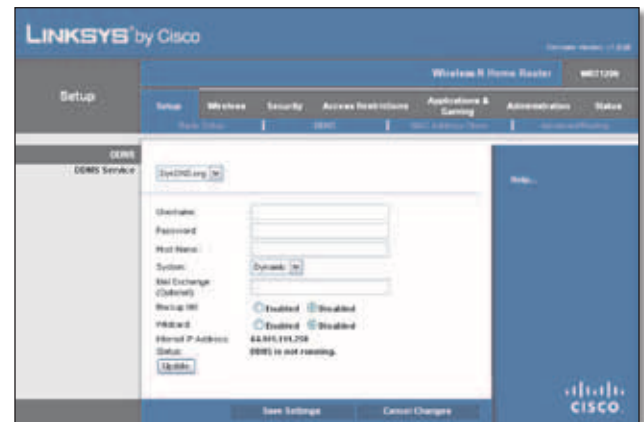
LINKSYS® by Cisco

Firmware Version: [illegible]

Wireless-N Home Router WRT120N

Setup

Setup | Wireless | Security | Access Restrictions | Applications & Gaming | Administration | Status

Basic Setup | DDNS | MAC Address Clone | Advanced Routing

DDNS

DDNS Service

DynDNS.org

Help...

Username:

Password:

Host Name:

System: Dynamic

Mail Exchange (Optional):

Backup MX: Enabled Disabled

Wildcard: Enabled Disabled

Internet IP Address: 64.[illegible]

Status: DDNS is not running.

Update

Save Settings

Cancel Changes

cisco